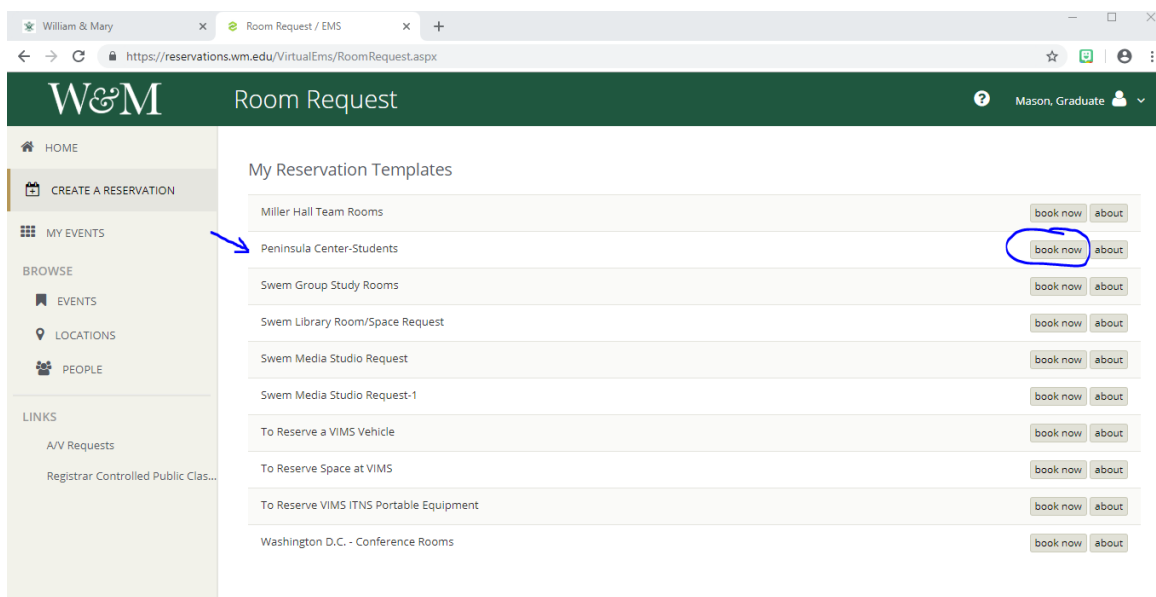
William & Mary
Room Request / EMS
https://reservations.wm.edu/VirtualEms/RoomRequest.aspx

W&M
Room Request
Mason, Graduate

HOME
CREATE A RESERVATION
MY EVENTS
BROWSE
EVENTS
LOCATIONS
PEOPLE
LINKS
A/V Requests
Registrar Controlled Public Clas...

My Reservation Templates

| | | |
|---|---|---|
| Miller Hall Team Rooms | book now | about |
| Peninsula Center-Students | book now | about |
| Swem Group Study Rooms | book now | about |
| Swem Library Room/Space Request | book now | about |
| Swem Media Studio Request | book now | about |
| Swem Media Studio Request-1 | book now | about |
| To Reserve a VIMS Vehicle | book now | about |
| To Reserve Space at VIMS | book now | about |
| To Reserve VIMS ITNS Portable Equipment | book now | about |
| Washington D.C. - Conference Rooms | book now | about |